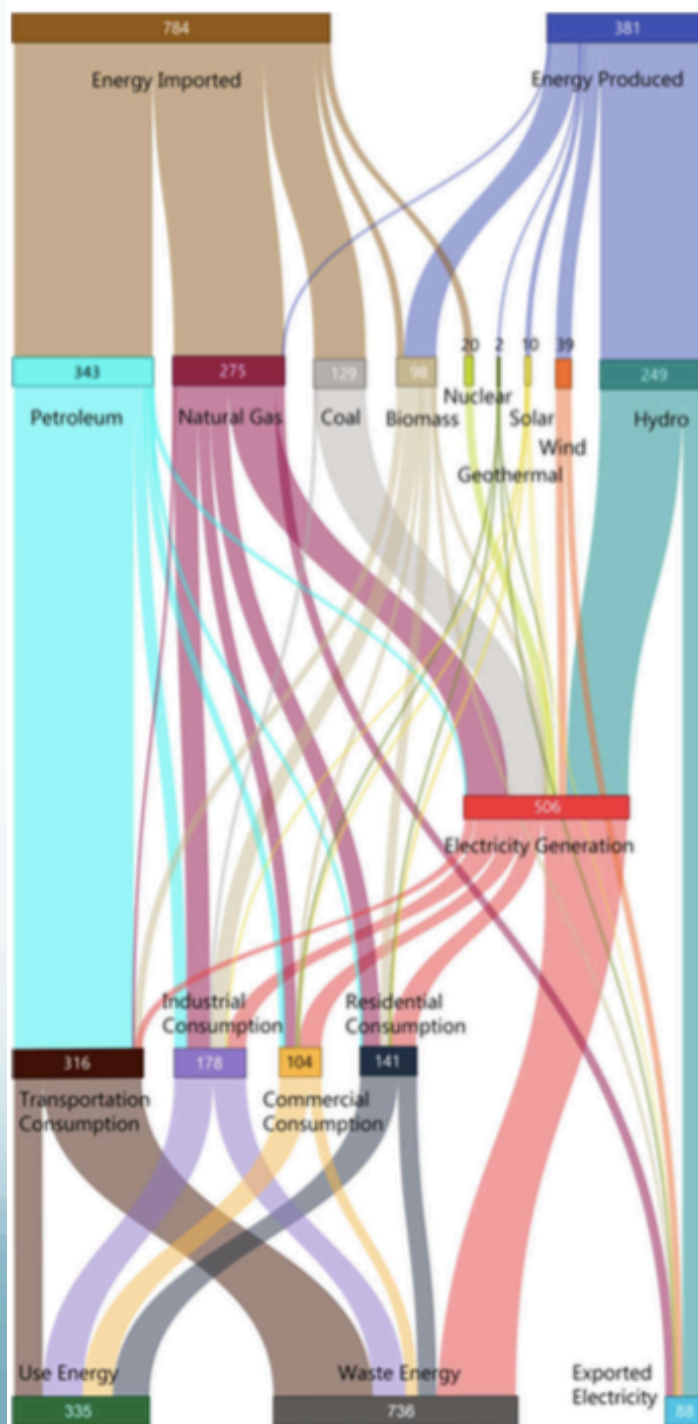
784
Energy Imported
381
Energy Produced
20 2 10 39
343
Petroleum
275
Natural Gas
129
Coal
98
Biomass
Nuclear
Solar
Wind
Geothermal
249
Hydro
506
Electricity Generation
Industrial Consumption
Residential Consumption
316
Transportation Consumption
178
104
Commercial Consumption
141
Use Energy
335
Waste Energy
736
Exported Electricity
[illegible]